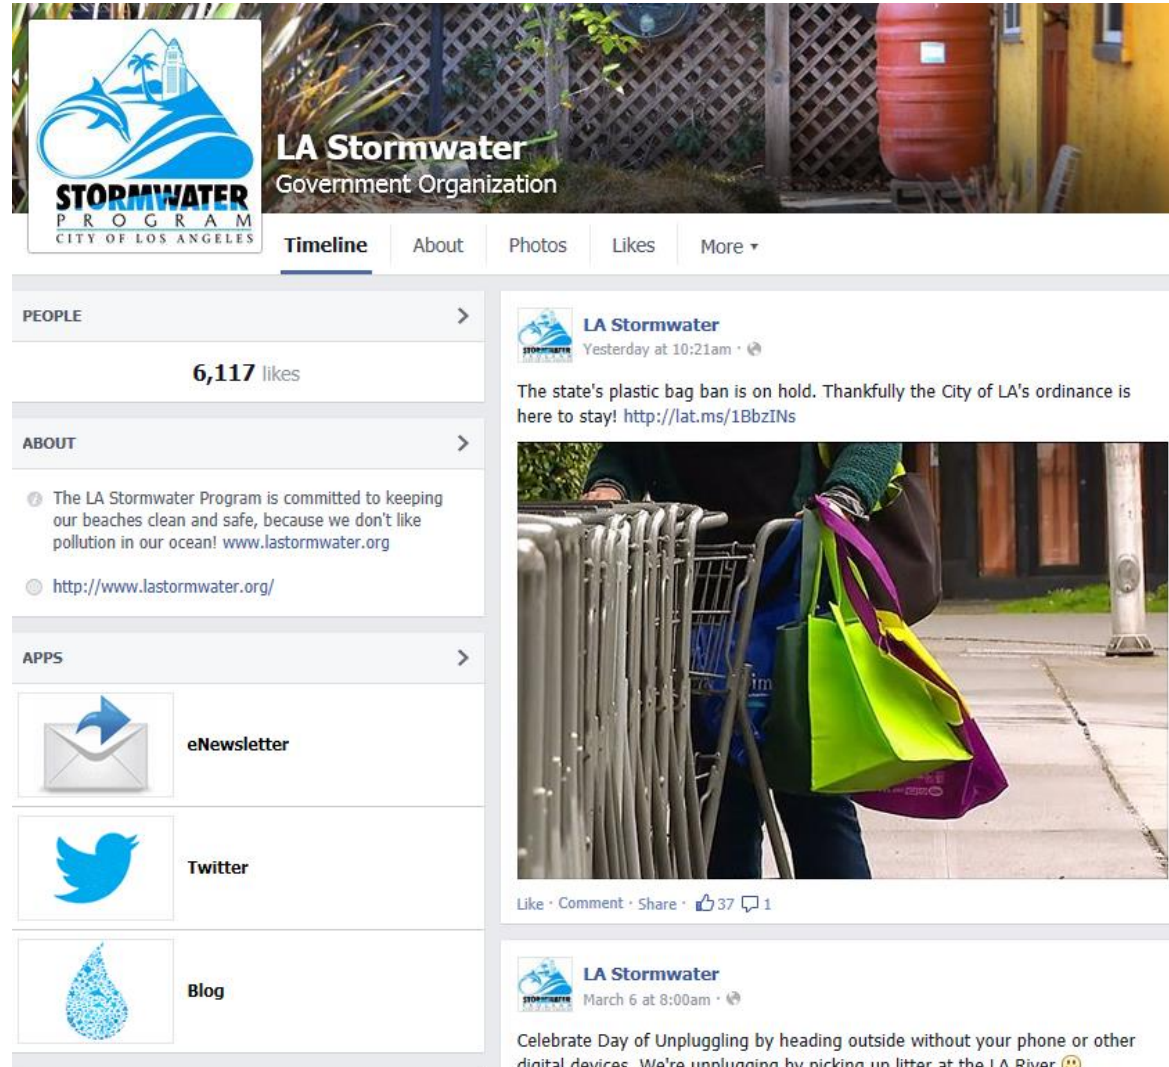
STORMWATER
PROGRAM
CITY OF LOS ANGELES

LA Stormwater
Government Organization

Timeline About Photos Likes More ▾

PEOPLE

6,117 likes

ABOUT

The LA Stormwater Program is committed to keeping our beaches clean and safe, because we don't like pollution in our ocean! www.lastormwater.org

http://www.lastormwater.org/

APPS

eNewsletter

Twitter

Blog

LA Stormwater
Yesterday at 10:21am ·

The state's plastic bag ban is on hold. Thankfully the City of LA's ordinance is here to stay! http://lat.ms/1BbzINs

Like · Comment · Share · 37 1

LA Stormwater
March 6 at 8:00am ·

Celebrate Day of Unplugging by heading outside without your phone or other digital devices. We're unplugging by picking up litter at the LA River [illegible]